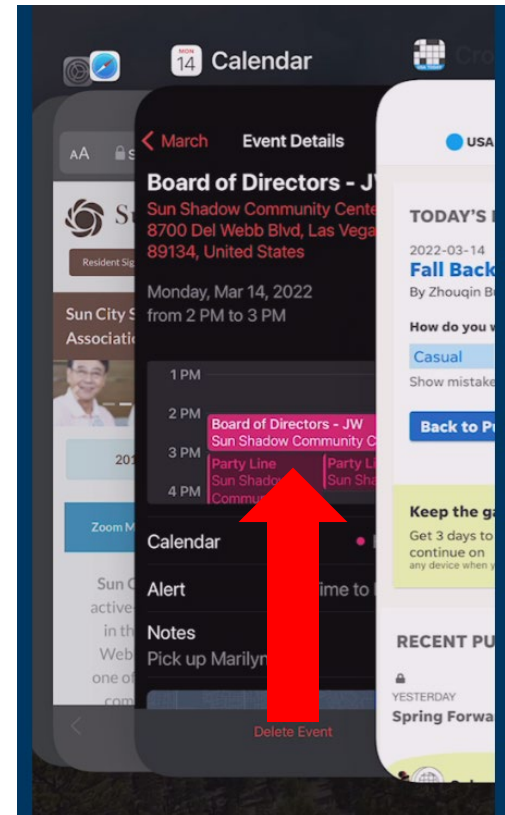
MON 14 Calendar

Cro

AA S

Su

Resident Sig

Sun City S Associat

201

Zoom M

Sun C active in th Web one of

March Event Details

Board of Directors - JW

Sun Shadow Community Cente 8700 Del Webb Blvd, Las Vega 89134, United States

Monday, Mar 14, 2022 from 2 PM to 3 PM

1 PM

2 PM Board of Directors - JW Sun Shadow Community C

3 PM Party Line Sun Shado Commun

Party Li Sun Sha

4 PM

Calendar

Alert ime to

Notes

Pick up Marilyn

Delete Event

USA

TODAY'S

2022-03-14

Fall Back

By Zhouqin B

How do you w

Casual

Show mistake

Back to P

Keep the g

Get 3 days to continue on any device when y

RECENT PU

YESTERDAY

Spring Forwa